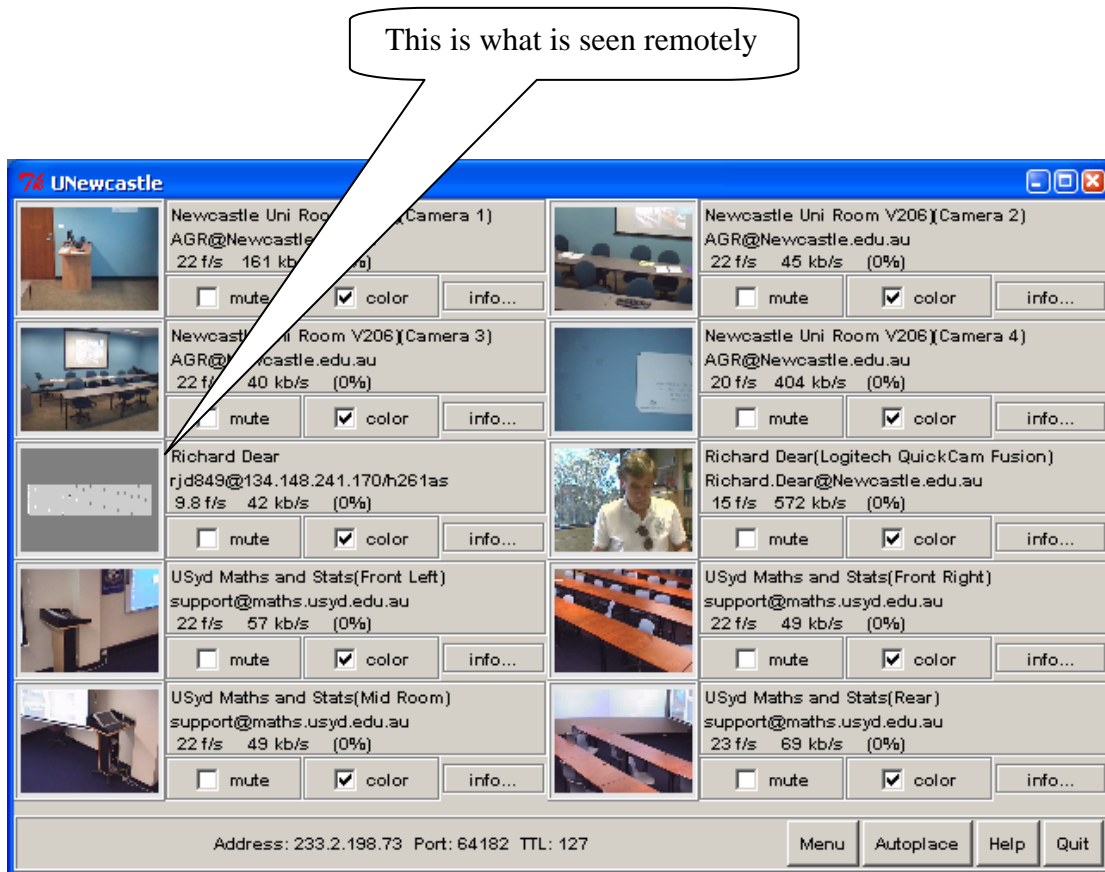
This is what is seen remotely

UNewcastle

Newcastle Uni Ro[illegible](Camera 1)
AGR@Newcastle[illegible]
22 f/s 161 kb/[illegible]%)
mute
color
info...

Newcastle Uni Room V206)(Camera 2)
AGR@Newcastle.edu.au
22 f/s 45 kb/s (0%)
mute
color
info...

Newcastl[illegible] Room V206)(Camera 3)
AGR@N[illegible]castle.edu.au
22 f/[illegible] 40 kb/s (0%)
mute
color
info...

Newcastle Uni Room V206)(Camera 4)
AGR@Newcastle.edu.au
20 f/s 404 kb/s (0%)
mute
color
info...

Richard Dear
rjd849@134.148.241.170/h261as
9.8 f/s 42 kb/s (0%)
mute
color
info...

Richard Dear(Logitech QuickCam Fusion)
Richard.Dear@Newcastle.edu.au
15 f/s 572 kb/s (0%)
mute
color
info...

USyd Maths and Stats(Front Left)
support@maths.usyd.edu.au
22 f/s 57 kb/s (0%)
mute
color
info...

USyd Maths and Stats(Front Right)
support@maths.usyd.edu.au
22 f/s 49 kb/s (0%)
mute
color
info...

USyd Maths and Stats(Mid Room)
support@maths.usyd.edu.au
22 f/s 49 kb/s (0%)
mute
color
info...

USyd Maths and Stats(Rear)
support@maths.usyd.edu.au
23 f/s 69 kb/s (0%)
mute
color
info...

Address: 233.2.198.73 Port: 64182 TTL: 127
Menu
Autoplace
Help
Quit